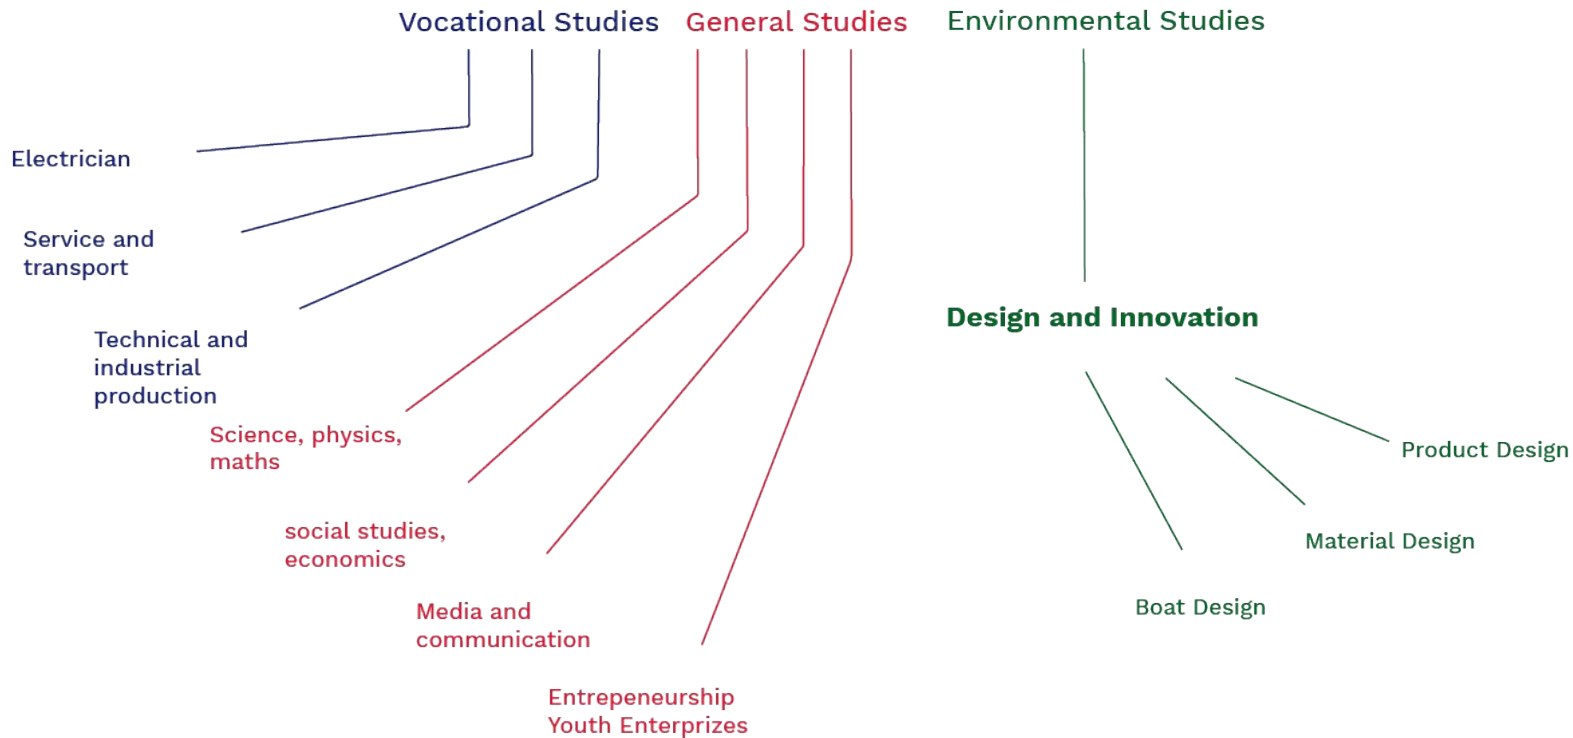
Vocational Studies

Electrician

Service and transport

Technical and industrial production

General Studies

Science, physics, maths

social studies, economics

Media and communication

Entrepeneurship Youth Enterprizes

Environmental Studies

Design and Innovation

Product Design

Material Design

Boat Design